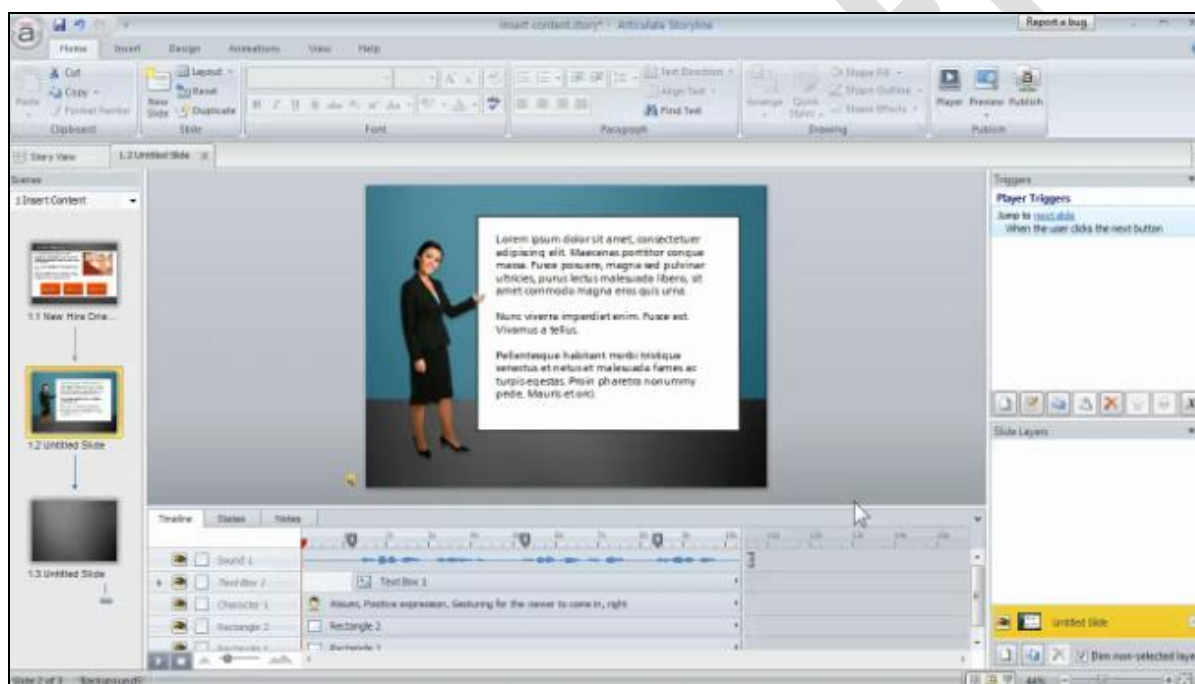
Insert content.story* - Articulate Storyline

Report a bug

Home Insert Design Animations View Help

Cut
Copy
Paste
Format Painter
Clipboard

Layout
Reset
New Slide
Duplicate
Slide

Font

Text Direction
Align Text
Find Text
Paragraph

Arrange
Quick Styles
Shape Fill
Shape Outline
Shape Effects
Drawing

Player Preview Publish
Publish

Story View
1.2 Untitled Slide

Scenes
1 Insert Content

1.1 New Hire Orie...

1.2 Untitled Slide

1.3 Untitled Slide

Lorem ipsum dolor sit amet, consectetuer adipiscing elit. Maecenas porttitor congue massa. Fusce posuere, magna sed pulvinar ultricies, purus lectus malesuada libero, sit amet commodo magna eros quis urna.

Nunc viverra imperdiet enim. Fusce est. Vivamus a tellus.

Pellentesque habitant morbi tristique senectus et netus et malesuada fames ac turpis egestas. Proin pharetra nonummy pede. Mauris et orci.

Triggers
Player Triggers
Jump to next slide
When the user clicks the next button

Slide Layers

Timeline States Notes

Sound 1
Text Box 1
Text Box 1
Character 1
Alisum, Positive expression, Gesturing for the viewer to come in, right
Rectangle 2
Rectangle 2
Rectangle 1
Rectangle 1

Untitled Slide

Dim non-selected layers

Slide 2 of 3 "Background"
44%